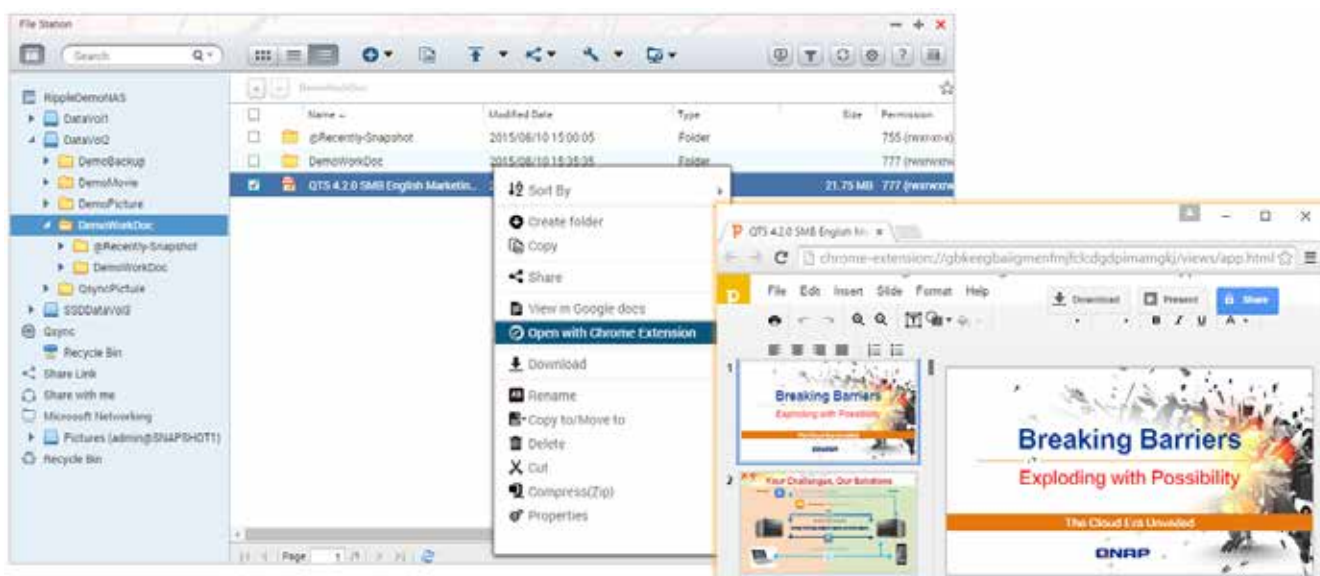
File Station

Search

RippleDemoNAS
DataVol1
DataVol2
DemoBackup
DemoMovie
DemoPicture
DemoWorkDoc
@Recently-Snapshot
DemoWorkDoc
QsyncPicture
SSDDataVol2
Qsync
Recycle Bin
Share Link
Share with me
Microsoft Networking
Pictures (admin@SNAPSHOT1)
Recycle Bin

DemoWorkDoc

| | Name | Modified Date | Type | Size | Permission |
|---|---|---|---|---|---|
| | @Recently-Snapshot | 2015/08/10 15:00:05 | Folder | | 755 (rwxr-xr-x) |
| | DemoWorkDoc | 2015/08/10 15:35:35 | Folder | | 777 (rwxrwxrw |
| | QTS 4.2.0 SMB English Marketin... | | | 21.75 MB | 777 (rwxrwxrw |

Sort By
Create folder
Copy
Share
View in Google docs
Open with Chrome Extension
Download
Rename
Copy to/Move to
Delete
Cut
Compress(Zip)
Properties

Page 1

QTS 4.2.0 SMB English Ma ×
chrome-extension://gbkeegbaiigmenfmjfclcdgdpimamgkj/views/app.html
File Edit Insert Slide Format Help
Download Present Share
Breaking Barriers
Exploding with Possibility
Your Challenges, Our Solutions
Breaking Barriers
Exploding with Possibility
The Cloud Era Unveiled
QNAP